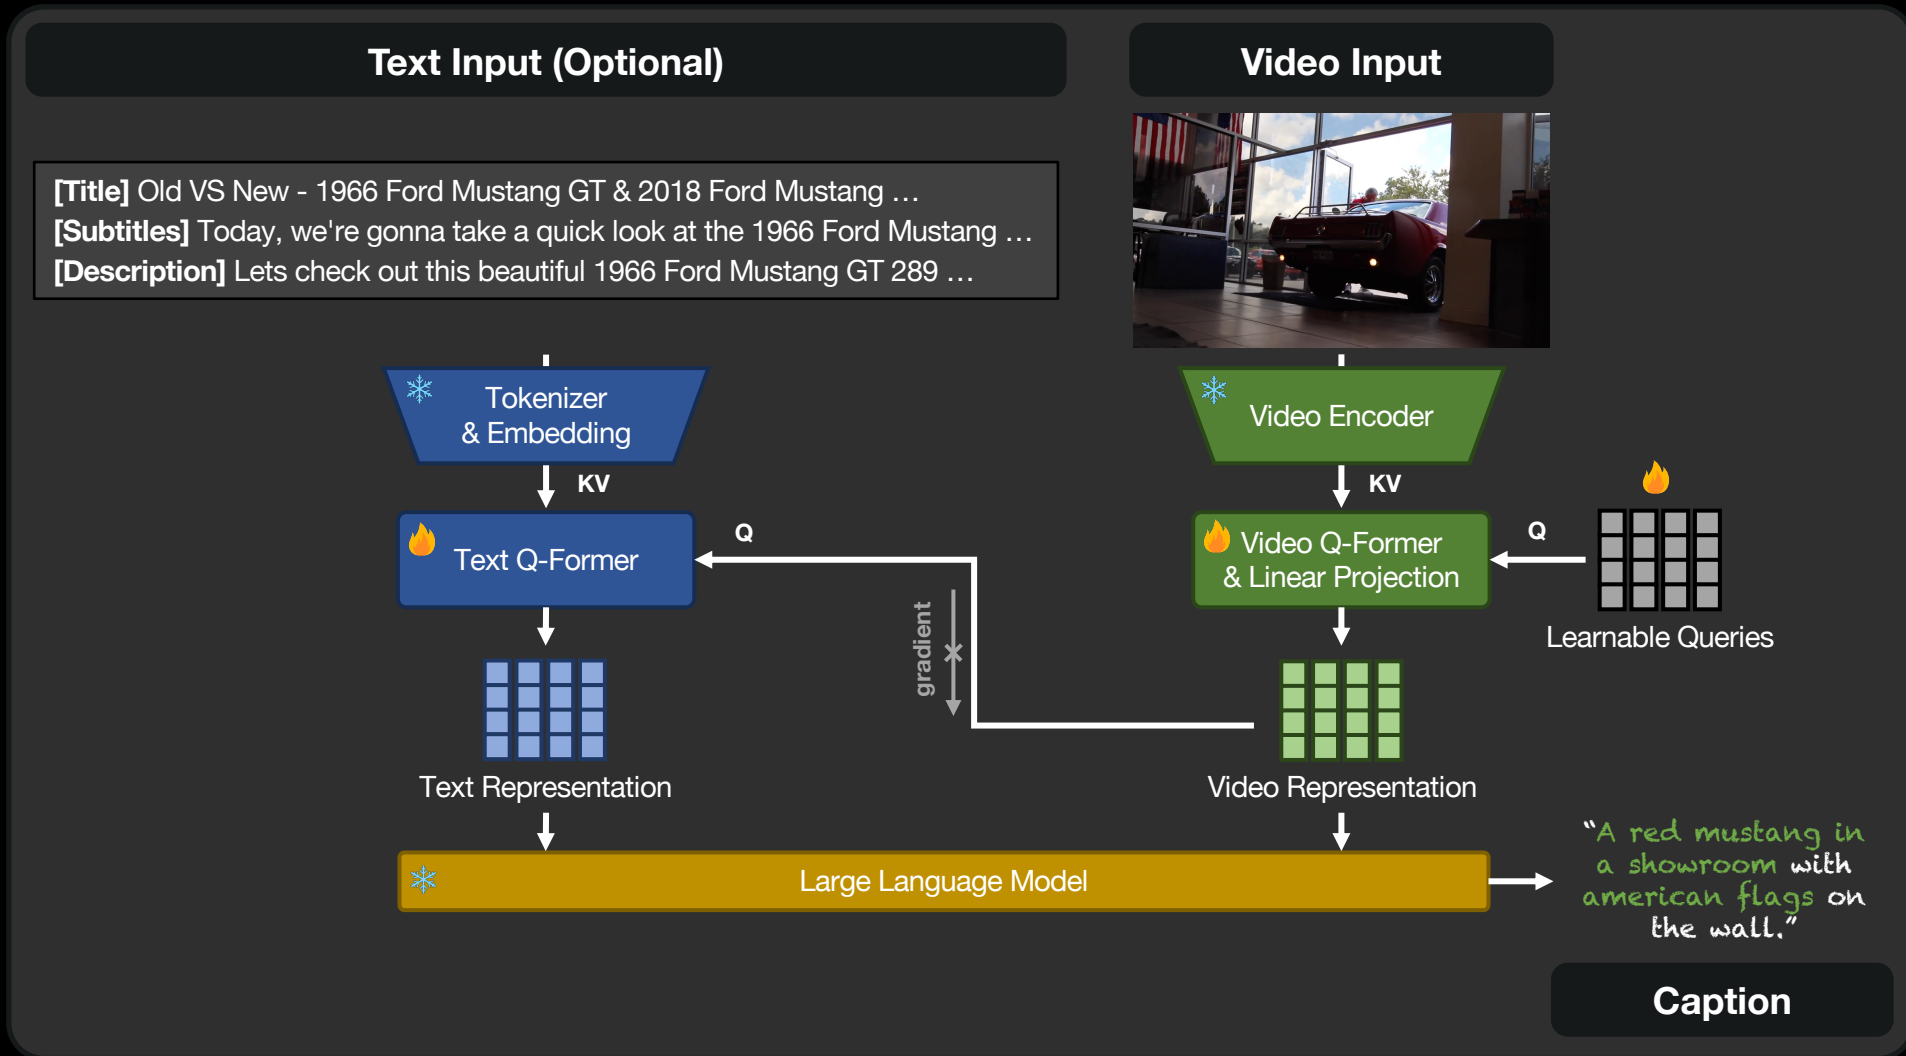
Text Input (Optional)

Video Input

**[Title]** Old VS New - 1966 Ford Mustang GT & 2018 Ford Mustang …
**[Subtitles]** Today, we're gonna take a quick look at the 1966 Ford Mustang …
**[Description]** Lets check out this beautiful 1966 Ford Mustang GT 289 …

Tokenizer & Embedding

KV

Text Q-Former

Q

Text Representation

gradient

Video Encoder

KV

Video Q-Former & Linear Projection

Q

Learnable Queries

Video Representation

Large Language Model

"A red mustang in a showroom with american flags on the wall."

Caption